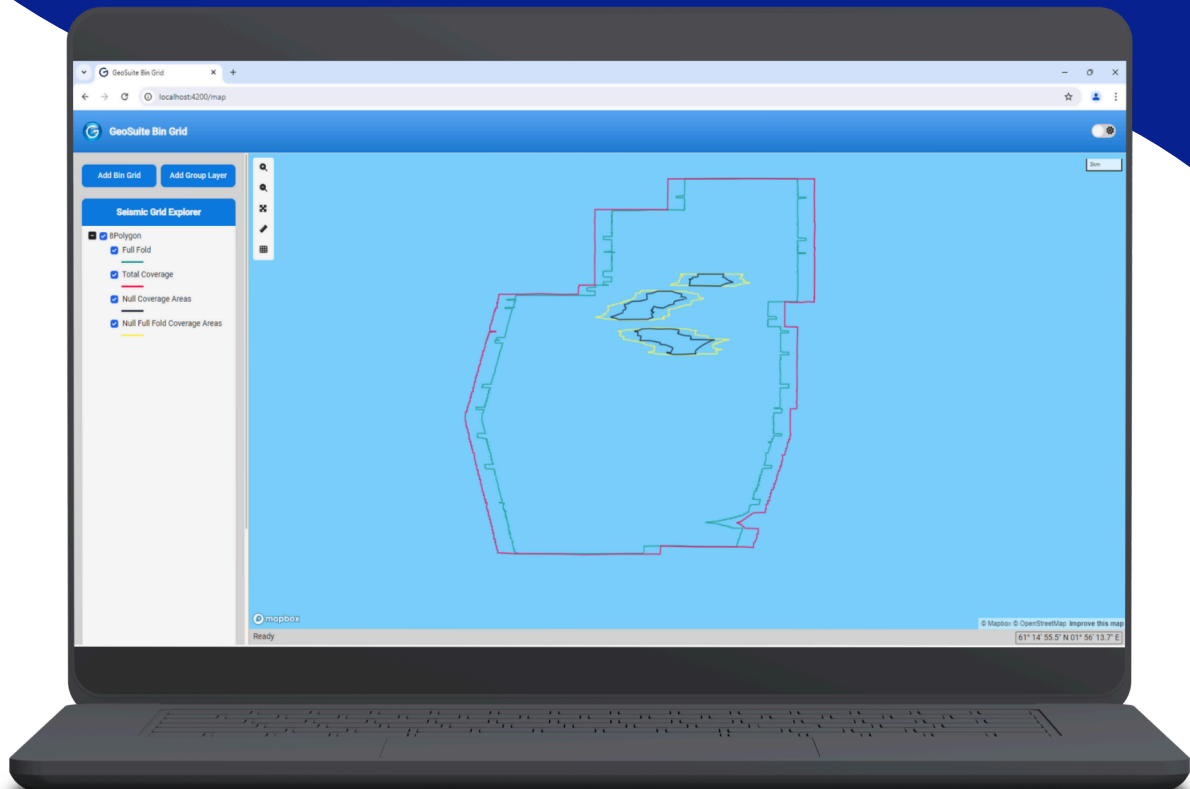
GeoSuite Bin Grid
localhost:4200/map

GeoSuite Bin Grid

Add Bin Grid
Add Group Layer

Seismic Grid Explorer

8Polygon
Full Fold
Total Coverage
Null Coverage Areas
Null Full Fold Coverage Areas

3km

mapbox
© Mapbox © OpenStreetMap Improve this map

Ready
61° 14' 55.5" N 01° 56' 13.7" E